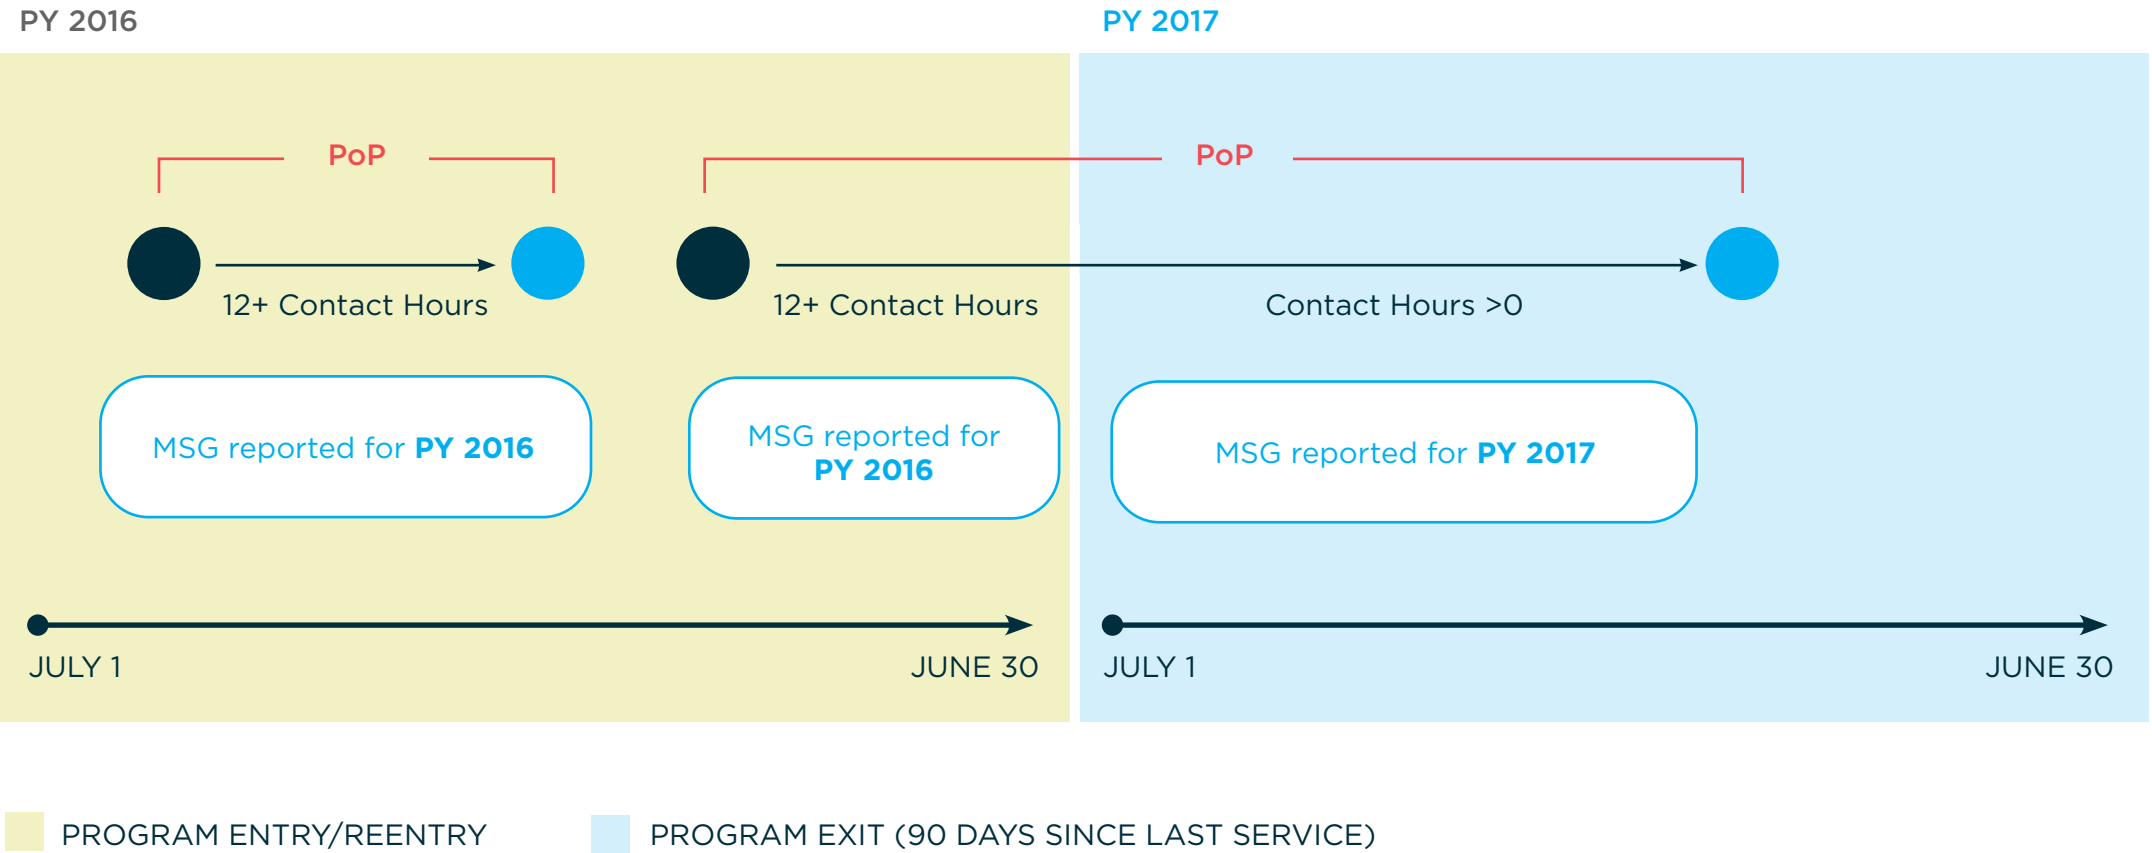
PY 2016

PY 2017

PoP

12+ Contact Hours

MSG reported for **PY 2016**

PoP

12+ Contact Hours

Contact Hours >0

MSG reported for **PY 2016**

MSG reported for **PY 2017**

JULY 1

JUNE 30

JULY 1

JUNE 30

PROGRAM ENTRY/REENTRY

PROGRAM EXIT (90 DAYS SINCE LAST SERVICE)